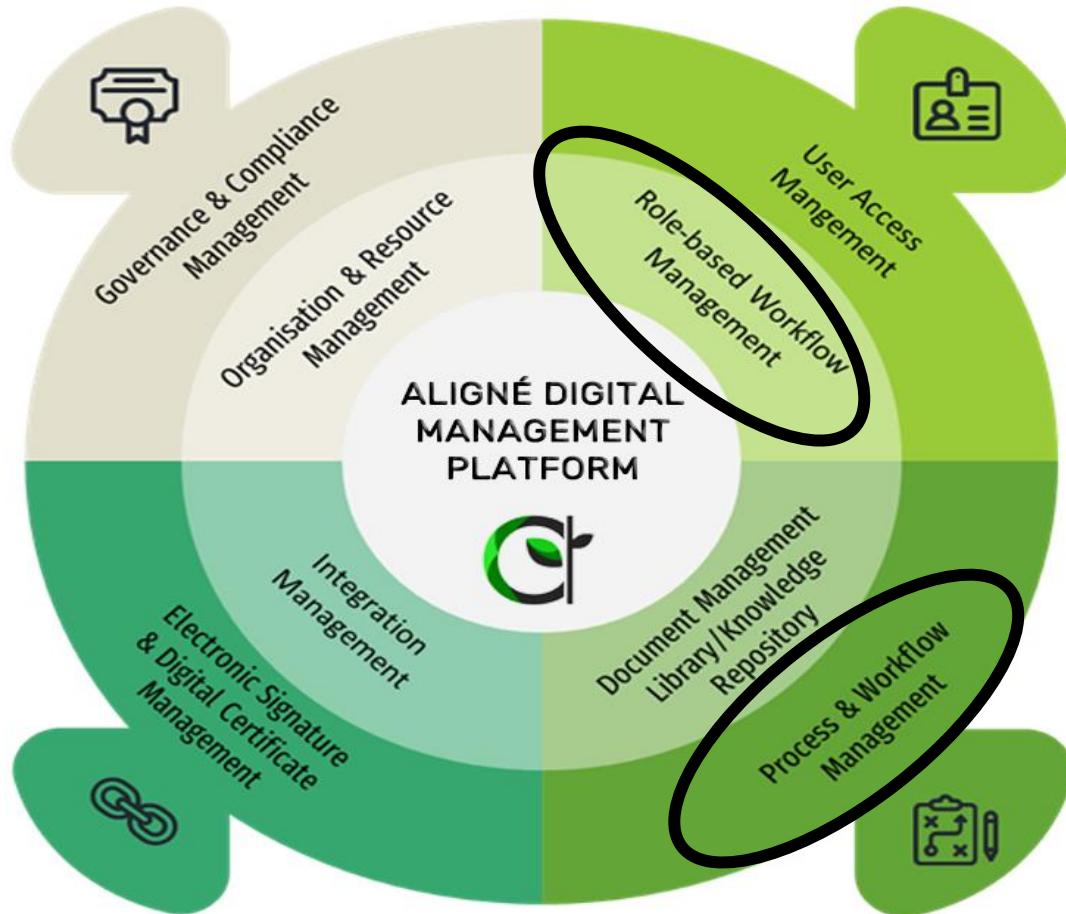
Governance & Compliance Management

User Access Mangement

Organisation & Resource Management

Role-based Workflow Management

ALIGNÉ DIGITAL MANAGEMENT PLATFORM

Integration Management

Document Management Library/Knowledge Repository

Electronic Signature & Digital Certificate Management

Process & Workflow Management